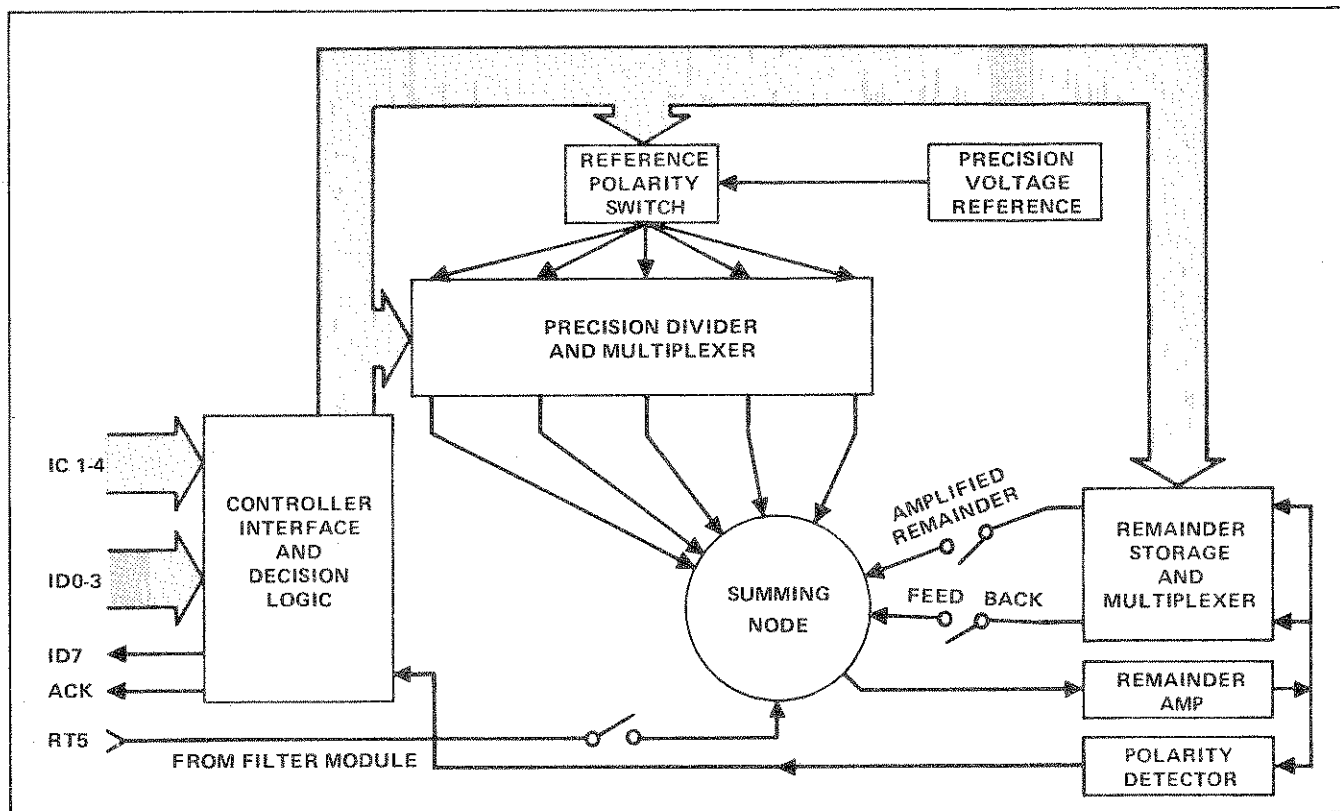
REFERENCE POLARITY SWITCH

PRECISION VOLTAGE REFERENCE

PRECISION DIVIDER AND MULTIPLEXER

IC 1-4

ID0-3

ID7

ACK

RT5

CONTROLLER INTERFACE AND DECISION LOGIC

SUMMING NODE

AMPLIFIED REMAINDER

FEED BACK

REMAINDER STORAGE AND MULTIPLEXER

REMAINDER AMP

POLARITY DETECTOR

FROM FILTER MODULE